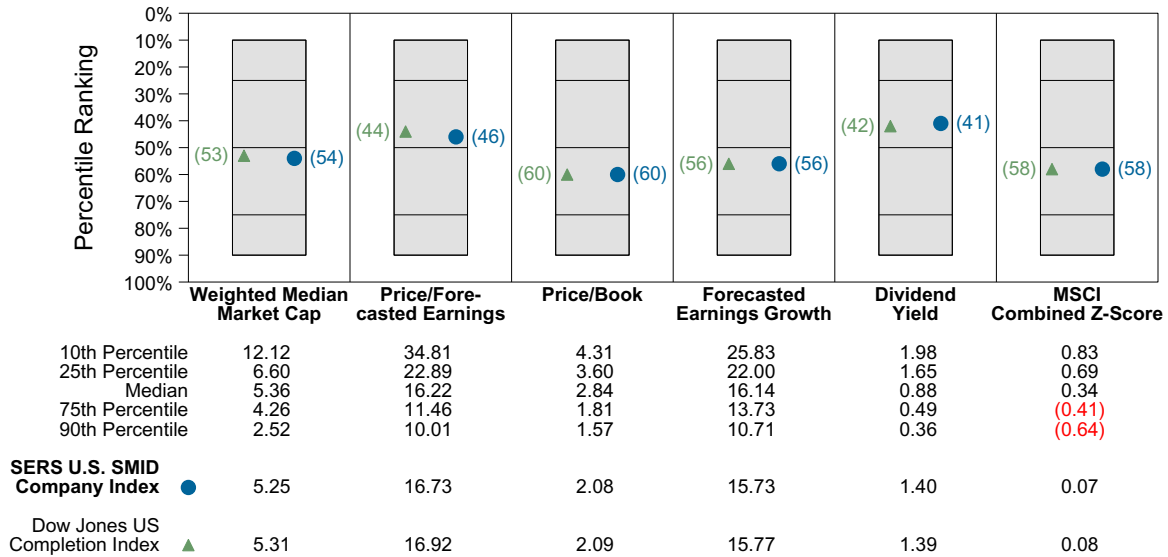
Percentile Ranking

0%
10%
20%
30%
40%
50%
60%
70%
80%
90%
100%

(53) (54)
(44) (46)
(60) (60)
(56) (56)
(42) (41)
(58) (58)

| | Weighted Median Market Cap | Price/Forecasted Earnings | Price/Book | Forecasted Earnings Growth | Dividend Yield | MSCI Combined Z-Score |
|---|---|---|---|---|---|---|
| 10th Percentile | 12.12 | 34.81 | 4.31 | 25.83 | 1.98 | 0.83 |
| 25th Percentile | 6.60 | 22.89 | 3.60 | 22.00 | 1.65 | 0.69 |
| Median | 5.36 | 16.22 | 2.84 | 16.14 | 0.88 | 0.34 |
| 75th Percentile | 4.26 | 11.46 | 1.81 | 13.73 | 0.49 | (0.41) |
| 90th Percentile | 2.52 | 10.01 | 1.57 | 10.71 | 0.36 | (0.64) |
| SERS U.S. SMID Company Index | 5.25 | 16.73 | 2.08 | 15.73 | 1.40 | 0.07 |
| Dow Jones US Completion Index | 5.31 | 16.92 | 2.09 | 15.77 | 1.39 | 0.08 |